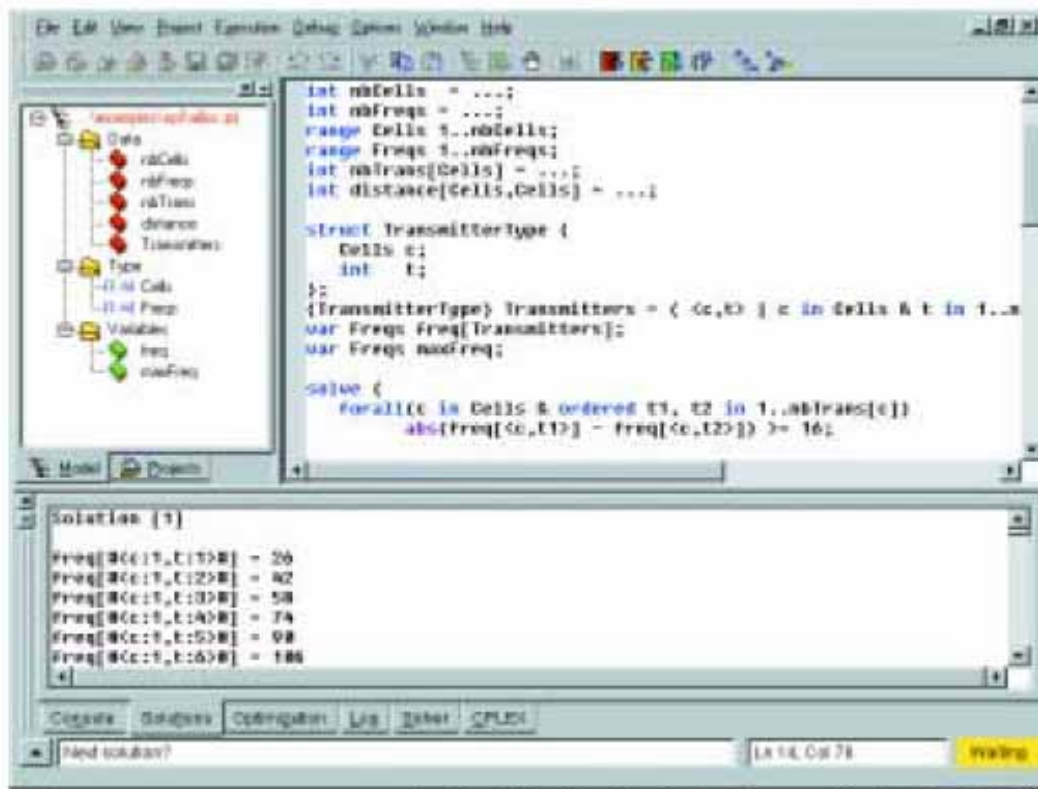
File Edit View Project Execution Debug Options Window Help

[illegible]
Data
nbCells
nbFreqs
nbTrans
distance
Transmitters
Type
Cells
Freqs
Variables
freq
maxFreq

int nbCells = ...;
int nbFreqs = ...;
range Cells 1..nbCells;
range Freqs 1..nbFreqs;
int nbTrans[Cells] = ...;
int distance[Cells,Cells] = ...;

struct TransmitterType {
   Cells c;
   int t;
};
{TransmitterType} Transmitters = { <c,t> | c in Cells & t in 1..n
var Freqs freq[Transmitters];
var Freqs maxFreq;

solve {
   forall(c in Cells & ordered t1, t2 in 1..nbTrans[c])
         abs(freq[<c,t1>] - freq[<c,t2>]) >= 16;

Model Objects

Solution [1]

freq[#<c:1,t:1>#] = 26
freq[#<c:1,t:2>#] = 42
freq[#<c:1,t:3>#] = 58
freq[#<c:1,t:4>#] = 74
freq[#<c:1,t:5>#] = 90
freq[#<c:1,t:6>#] = 106

Console Solutions Optimization Log Solver CPLEX

Next solution?
Ln 14, Col 78
Waiting